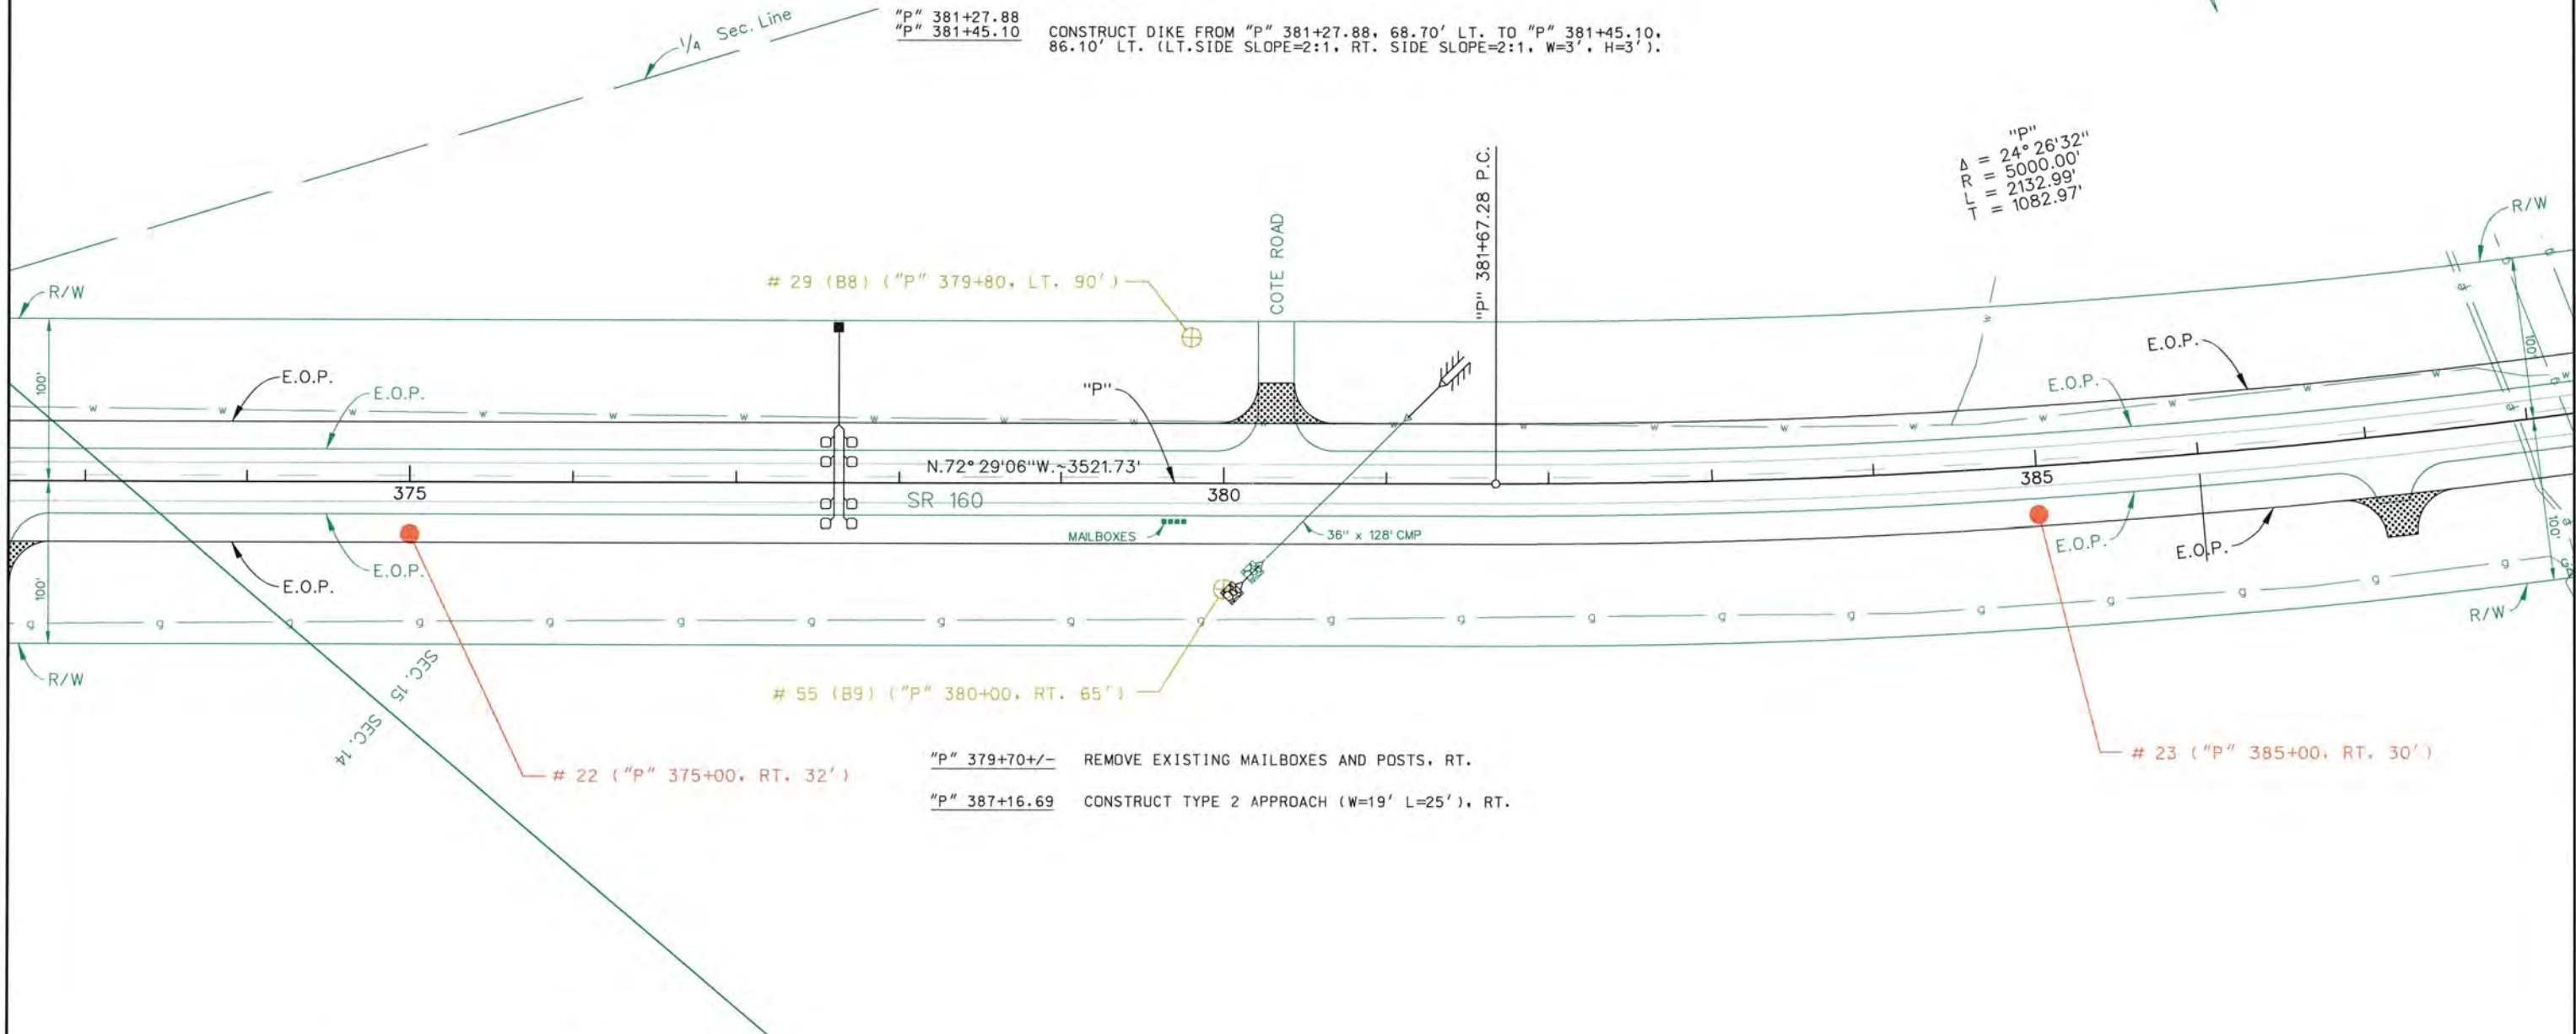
$\frac{1}{4}$ Sec. Line

"P" 381+27.88
"P" 381+45.10 CONSTRUCT DIKE FROM "P" 381+27.88, 68.70' LT. TO "P" 381+45.10, 86.10' LT. (LT.SIDE SLOPE=2:1, RT. SIDE SLOPE=2:1, W=3', H=3').

"P"
Δ = 24° 26'32"
R = 5000.00'
L = 2132.99'
T = 1082.97'

R/W

# 29 (B8) ("P" 379+80, LT. 90')

COTE ROAD

"P" 381+67.28 P.C.

R/W

100'

E.O.P.

E.O.P.

"P"

E.O.P.

E.O.P.

N.72° 29'06"W.~3521.73'

375

380

385

SR 160

MAILBOXES

36" x 128' CMP

E.O.P.

E.O.P.

E.O.P.

E.O.P.

100'

100'

R/W

R/W

SEC. 15

SEC. 14

# 55 (B9) ("P" 380+00, RT. 65')

# 22 ("P" 375+00, RT. 32')

# 23 ("P" 385+00, RT. 30')

"P" 379+70+/- REMOVE EXISTING MAILBOXES AND POSTS, RT.

"P" 387+16.69 CONSTRUCT TYPE 2 APPROACH (W=19' L=25'), RT.